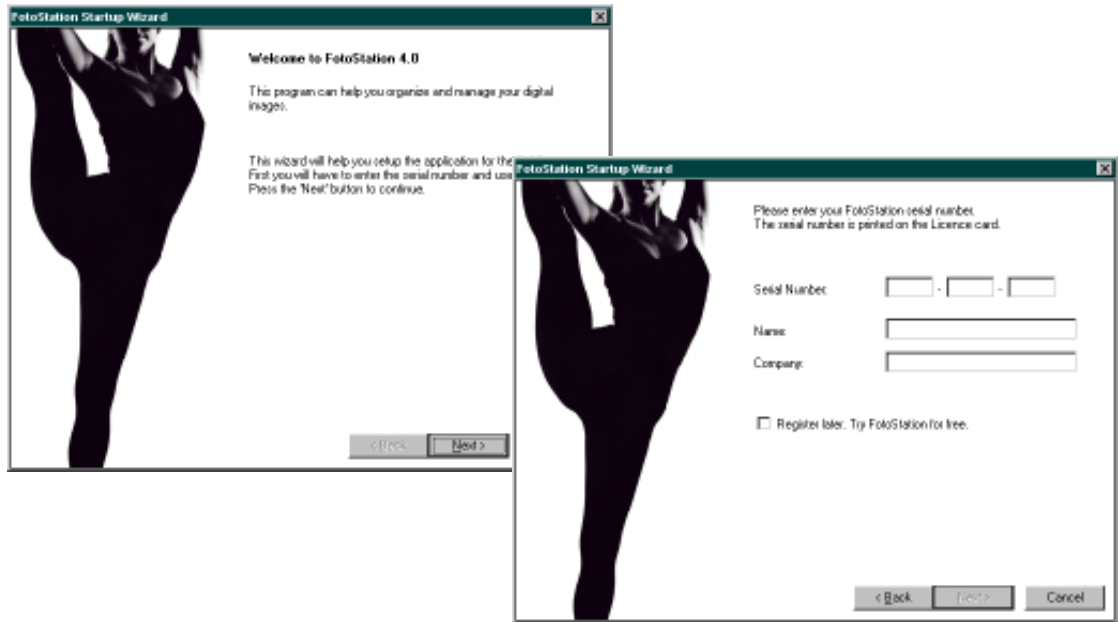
FotoStation Startup Wizard

Welcome to FotoStation 4.0

This program can help you organize and manage your digital images.

This wizard will help you setup the application for the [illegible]
First you will have to enter the serial number and use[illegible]
Press the 'Next' button to continue.

< Back
Next >

FotoStation Startup Wizard

Please enter your FotoStation serial number.
The serial number is printed on the Licence card.

Serial Number: - -

Name:

Company:

Register later. Try FotoStation for free.

< Back
Next >
Cancel